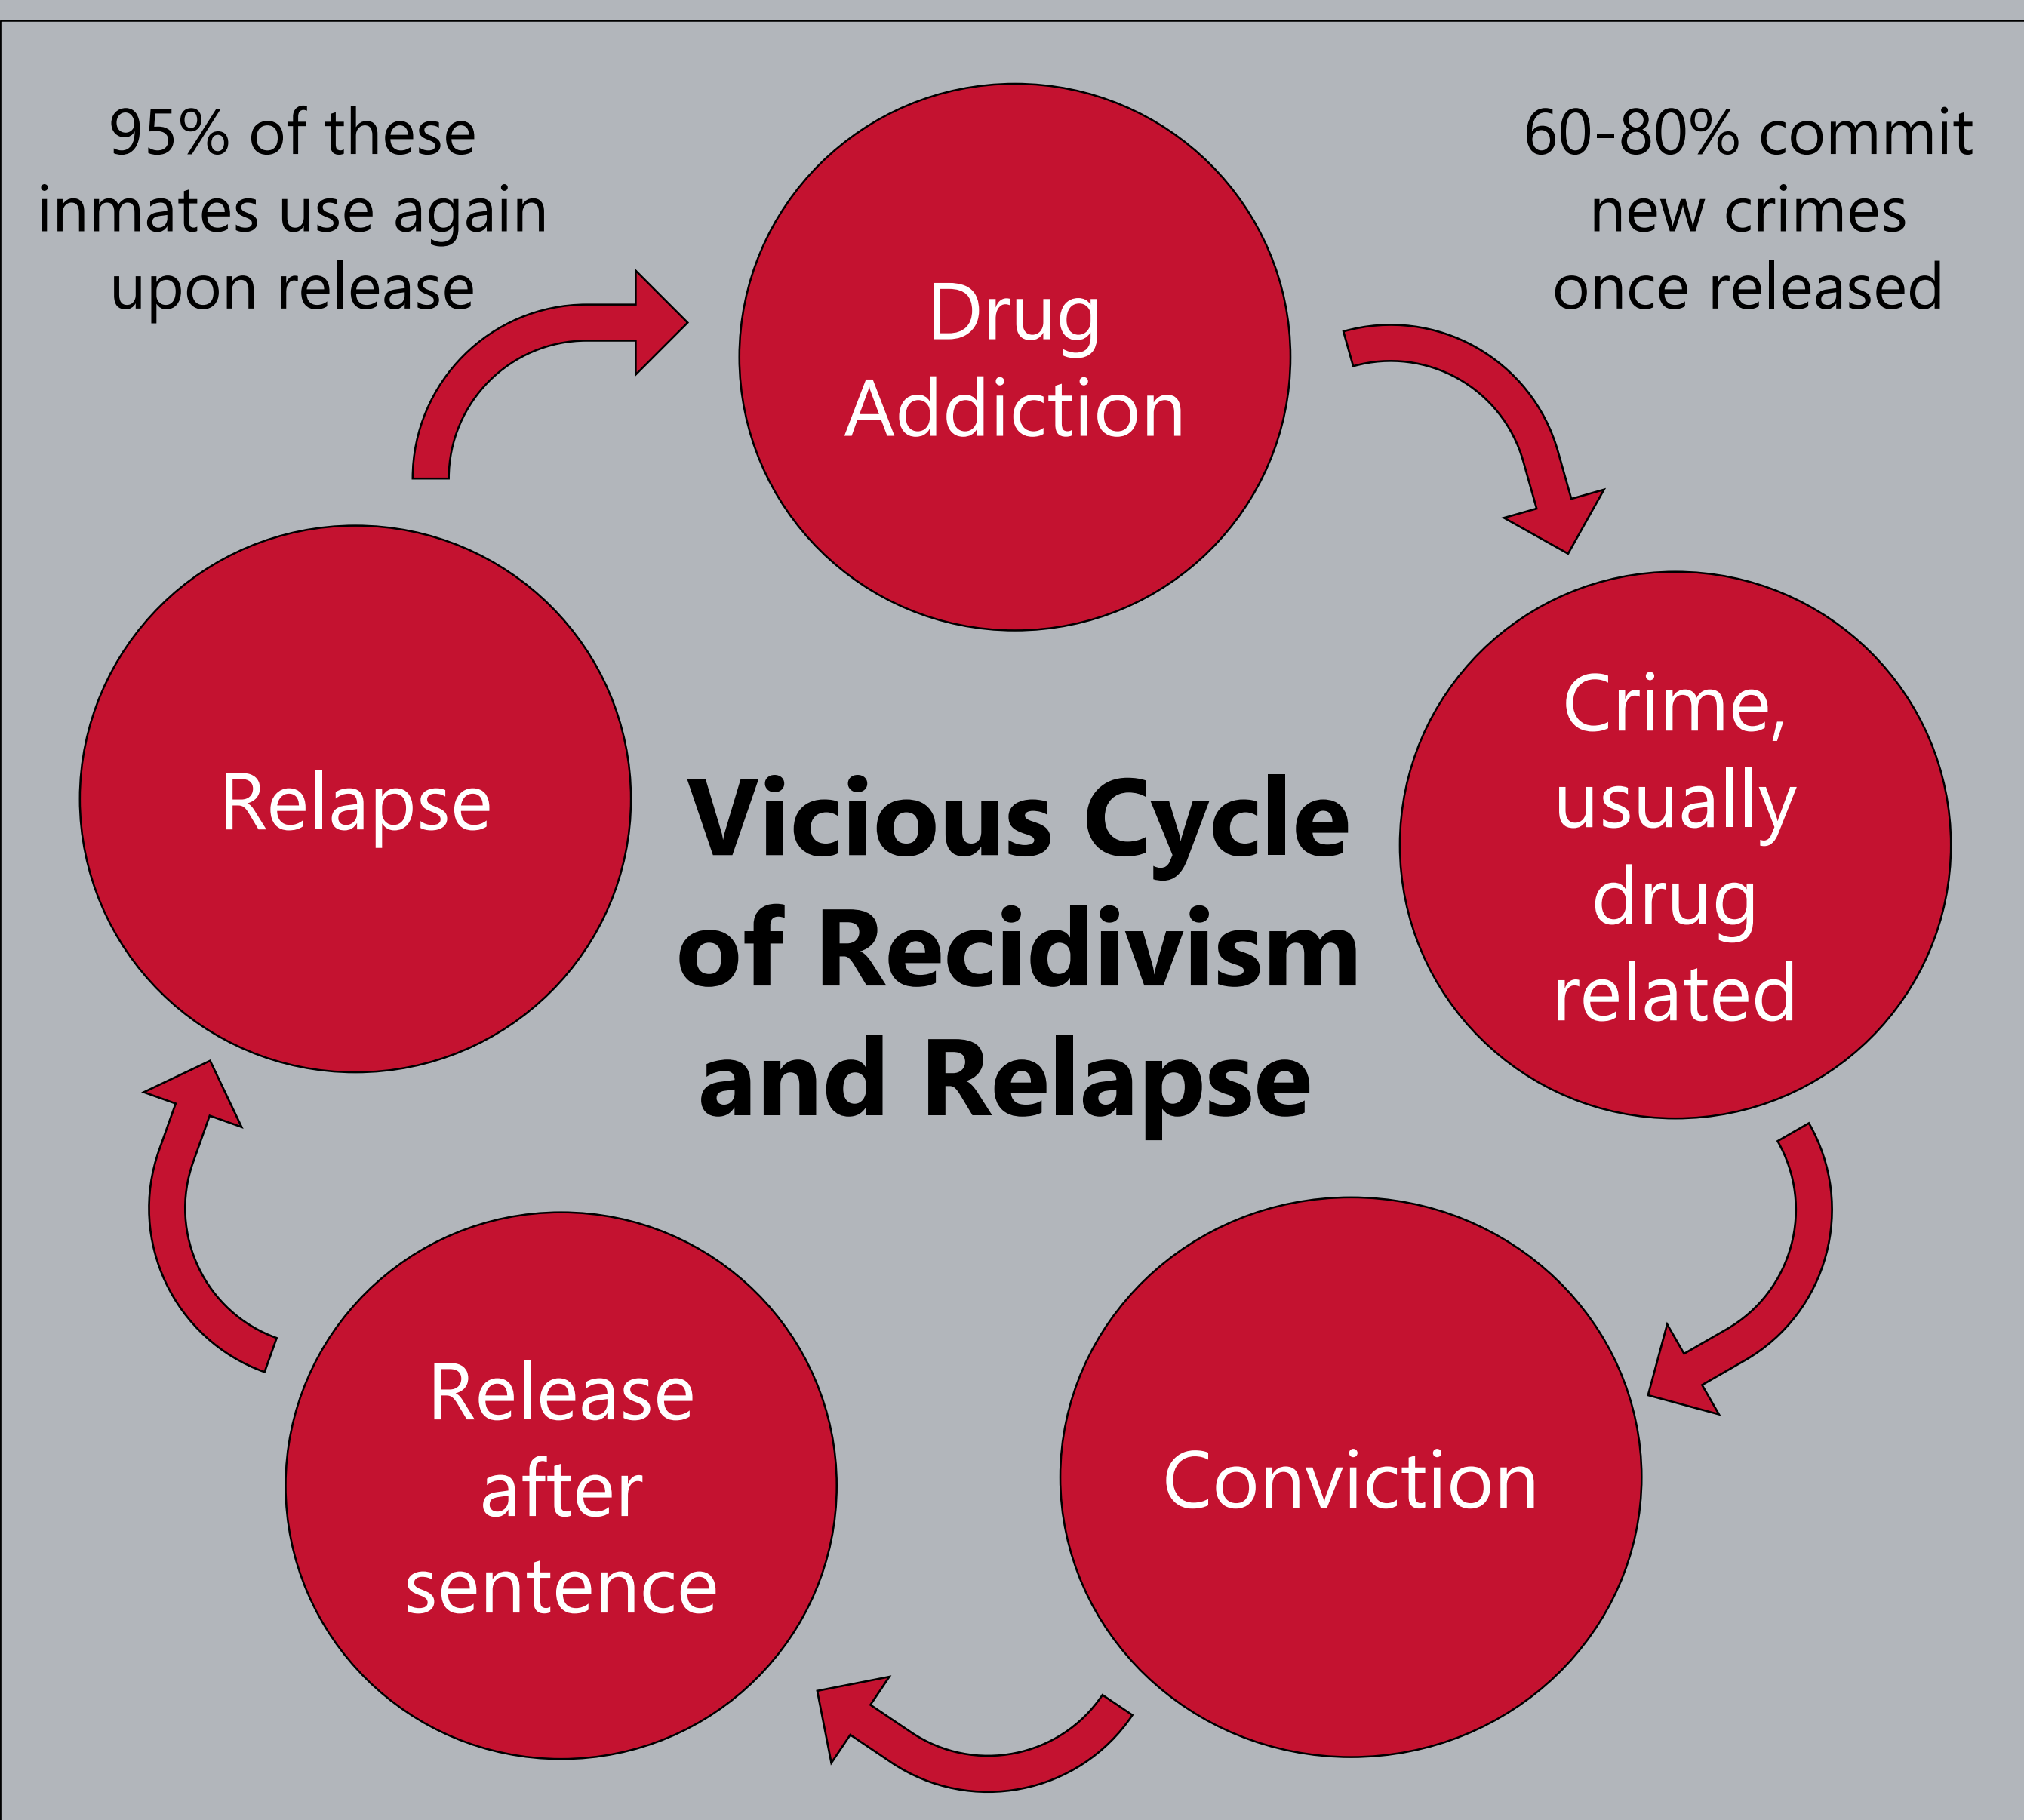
95% of these inmates use again upon release

Drug Addiction

60-80% commit new crimes once released

Relapse

Vicious Cycle of Recidivism and Relapse

Crime, usually drug related

Release after sentence

Conviction